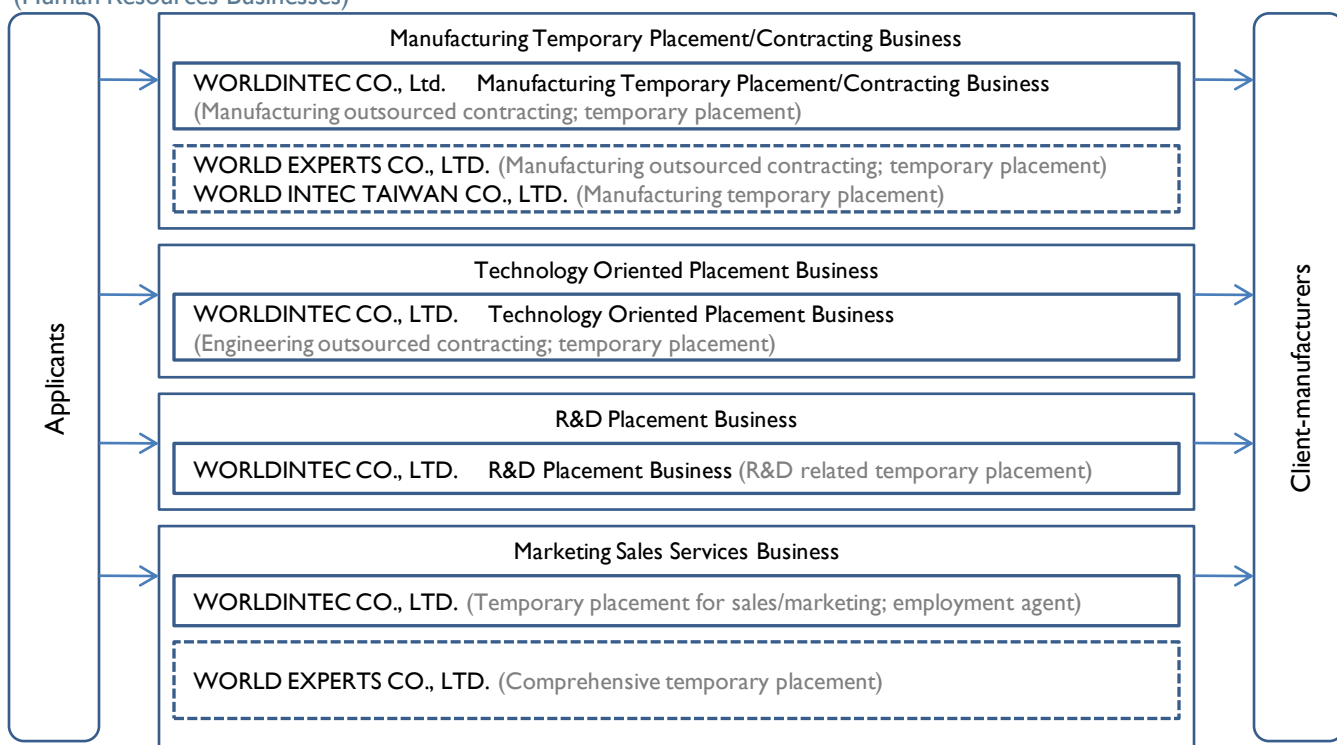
(Human Resources Businesses)

Applicants

Manufacturing Temporary Placement/Contracting Business

WORLDINTEC CO., Ltd. Manufacturing Temporary Placement/Contracting Business (Manufacturing outsourced contracting; temporary placement)

WORLD EXPERTS CO., LTD. (Manufacturing outsourced contracting; temporary placement)
WORLD INTEC TAIWAN CO., LTD. (Manufacturing temporary placement)

Technology Oriented Placement Business

WORLDINTEC CO., LTD. Technology Oriented Placement Business (Engineering outsourced contracting; temporary placement)

R&D Placement Business

WORLDINTEC CO., LTD. R&D Placement Business (R&D related temporary placement)

Marketing Sales Services Business

WORLDINTEC CO., LTD. (Temporary placement for sales/marketing; employment agent)

WORLD EXPERTS CO., LTD. (Comprehensive temporary placement)

Client-manufacturers